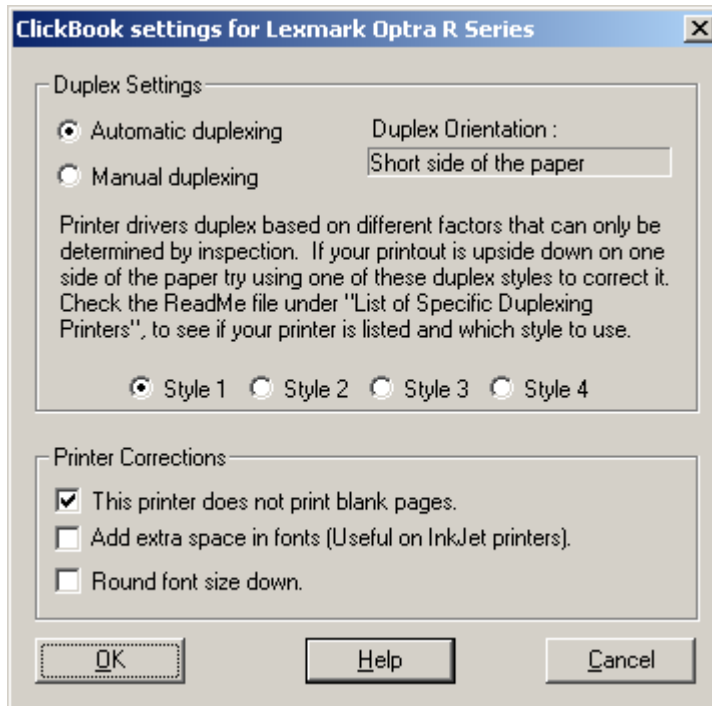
ClickBook settings for Lexmark Optra R Series

Duplex Settings

Automatic duplexing

Manual duplexing

Duplex Orientation :

Short side of the paper

Printer drivers duplex based on different factors that can only be determined by inspection. If your printout is upside down on one side of the paper try using one of these duplex styles to correct it. Check the ReadMe file under "List of Specific Duplexing Printers", to see if your printer is listed and which style to use.

Style 1 Style 2 Style 3 Style 4

Printer Corrections

This printer does not print blank pages.

Add extra space in fonts (Useful on InkJet printers).

Round font size down.

OK Help Cancel